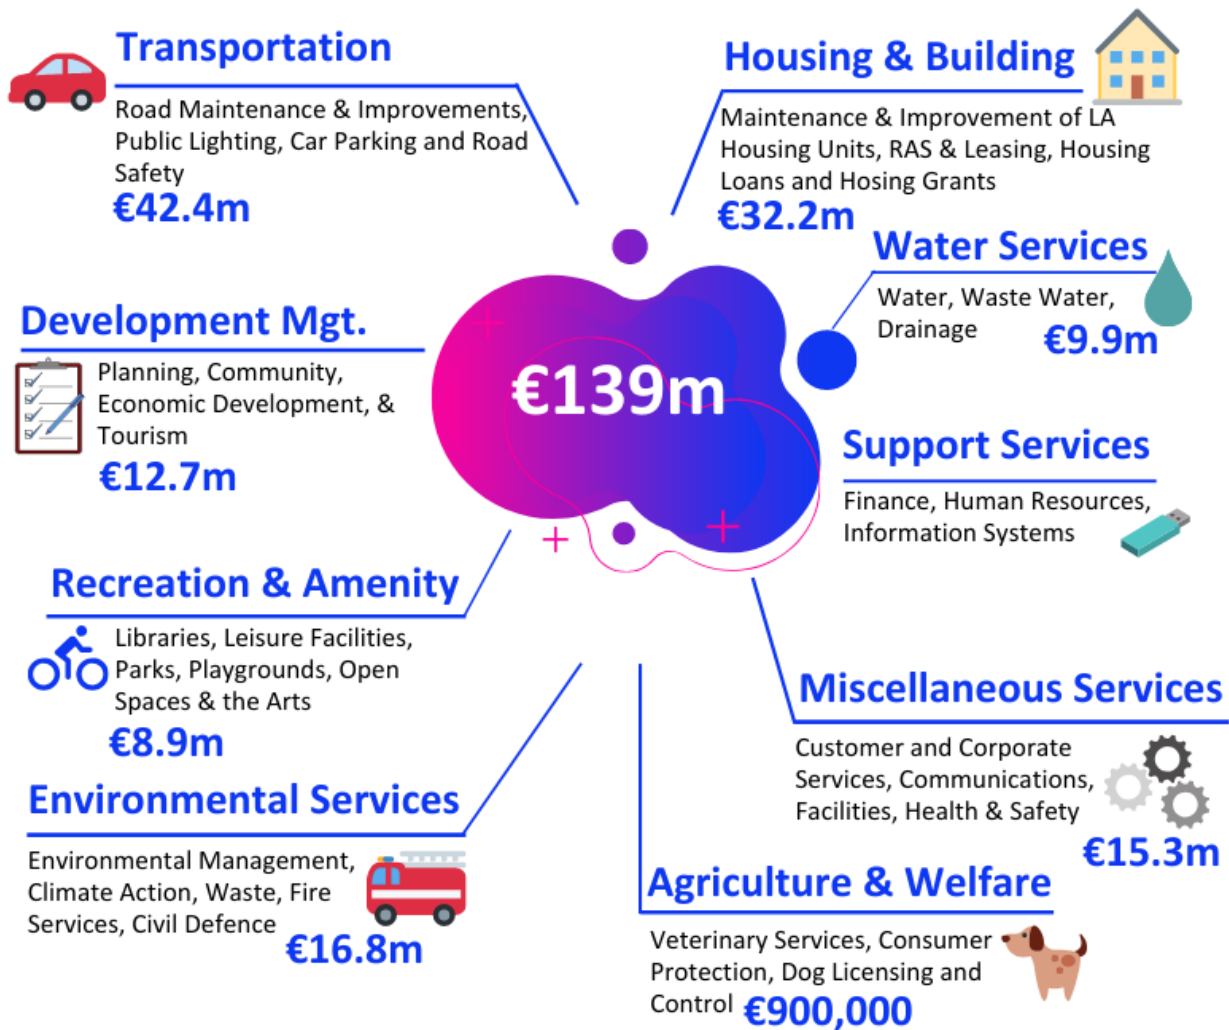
€139m

Transportation

Road Maintenance & Improvements, Public Lighting, Car Parking and Road Safety

€42.4m

Housing & Building

Maintenance & Improvement of LA Housing Units, RAS & Leasing, Housing Loans and Hosing Grants

€32.2m

Water Services

Water, Waste Water, Drainage

€9.9m

Development Mgt.

Planning, Community, Economic Development, & Tourism

€12.7m

Support Services

Finance, Human Resources, Information Systems

Recreation & Amenity

Libraries, Leisure Facilities, Parks, Playgrounds, Open Spaces & the Arts

€8.9m

Miscellaneous Services

Customer and Corporate Services, Communications, Facilities, Health & Safety

€15.3m

Environmental Services

Environmental Management, Climate Action, Waste, Fire Services, Civil Defence

€16.8m

Agriculture & Welfare

Veterinary Services, Consumer Protection, Dog Licensing and Control €900,000